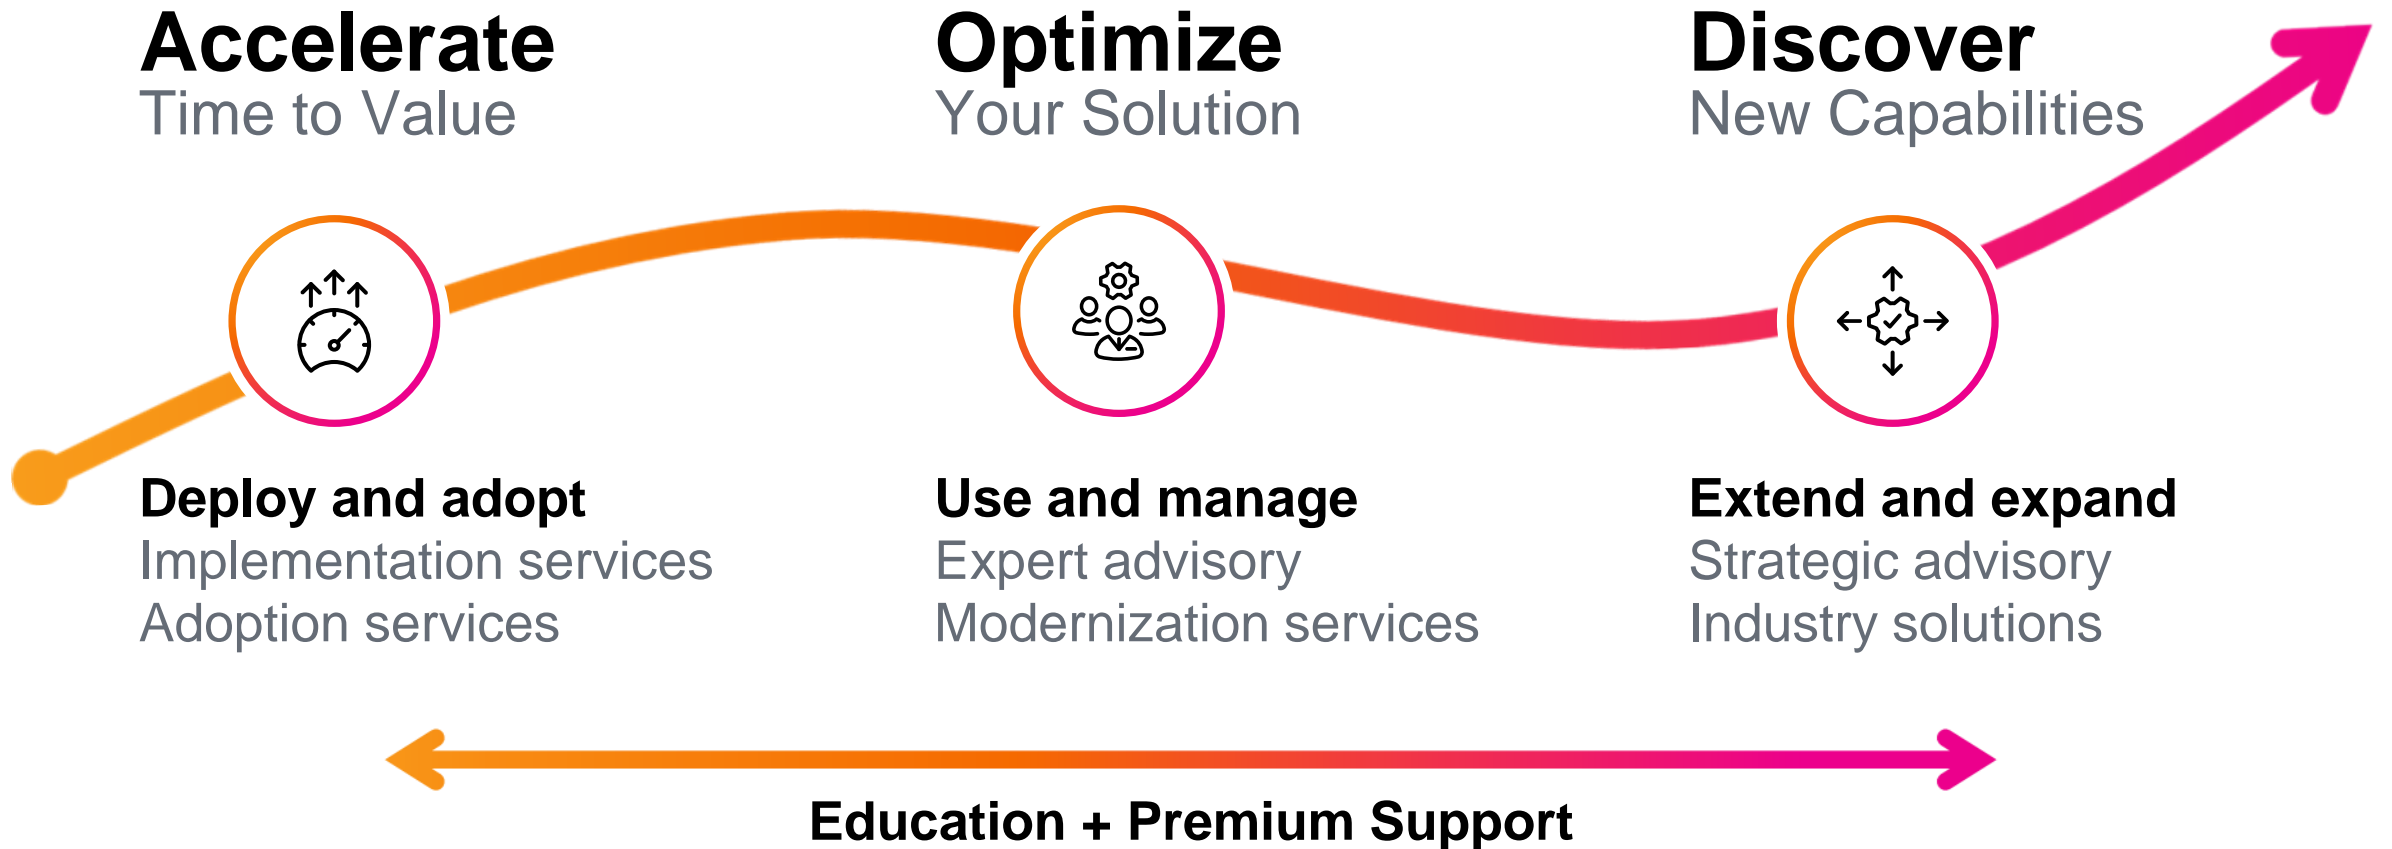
Accelerate
Time to Value

Optimize
Your Solution

Discover
New Capabilities

Deploy and adopt
Implementation services
Adoption services

Use and manage
Expert advisory
Modernization services

Extend and expand
Strategic advisory
Industry solutions

Education + Premium Support